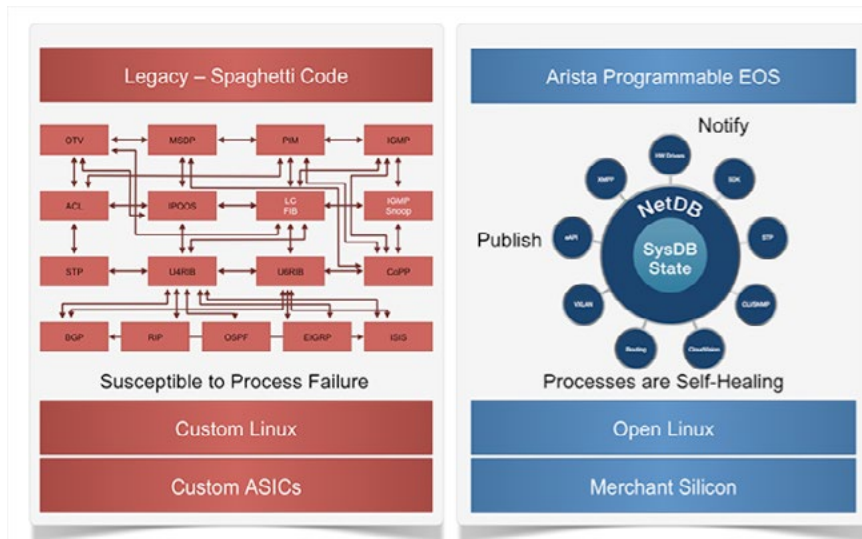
Legacy – Spaghetti Code

OTV
MSDP
PIM
IGMP
ACL
IPQOS
LC FIB
IGMP Snoop
STP
U4RIB
U6RIB
CoPP
BGP
RIP
OSPF
EIGRP
ISIS

Susceptible to Process Failure

Custom Linux

Custom ASICs

Arista Programmable EOS

Notify

Publish

HW Drivers
SDK
XMPP
eAPI
STP
VXLAN
CLI/SNMP
Routing
CloudVision

NetDB

SysDB State

Processes are Self-Healing

Open Linux

Merchant Silicon